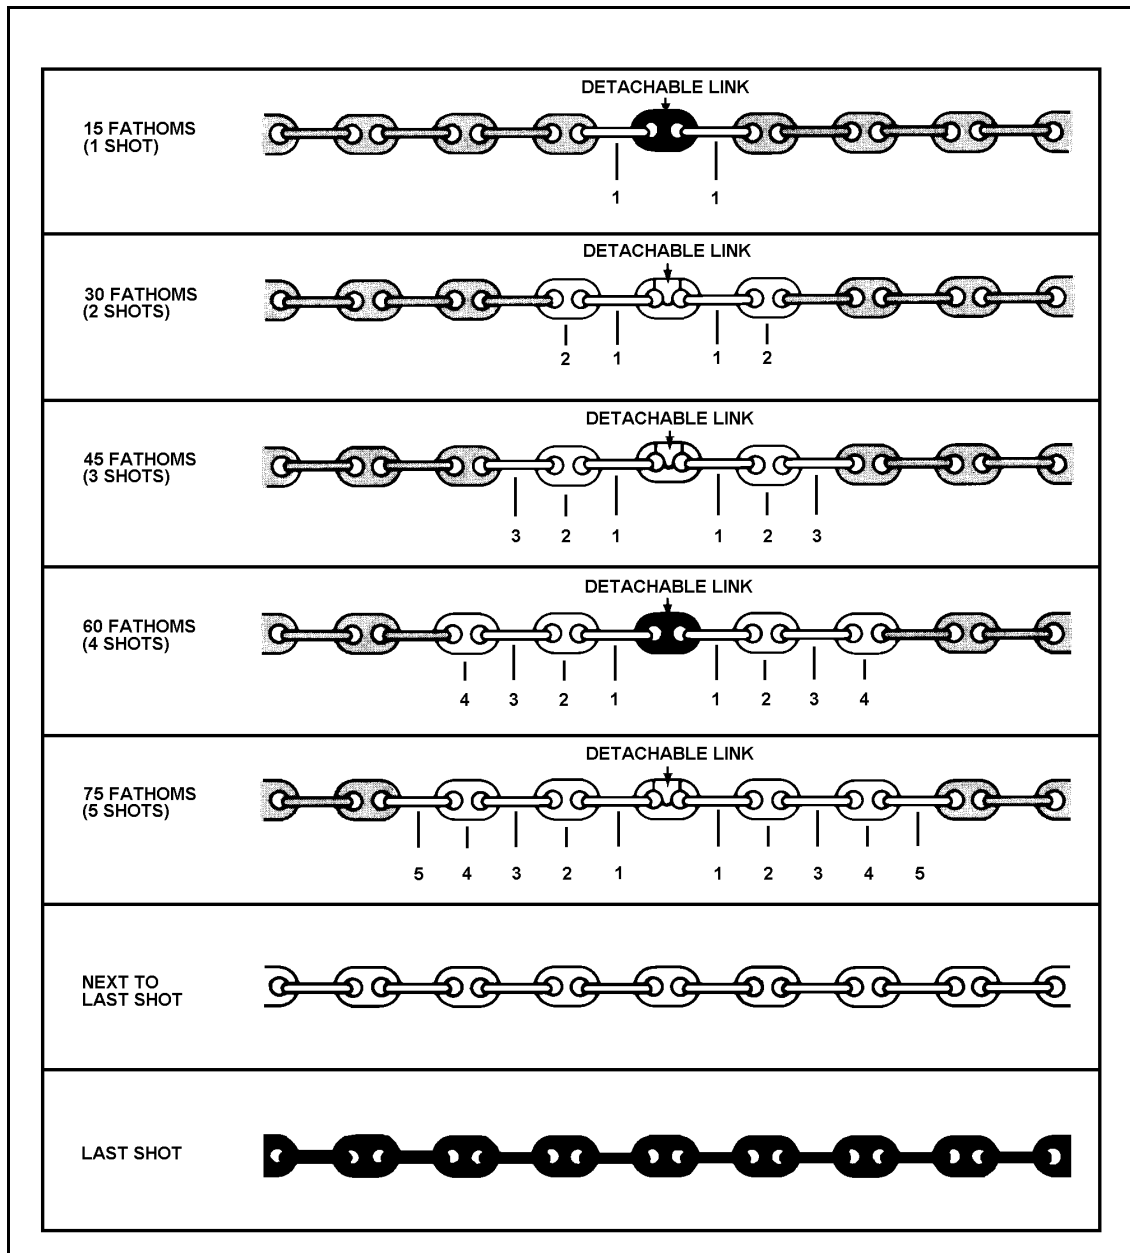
15 FATHOMS (1 SHOT)

DETACHABLE LINK

1 1

30 FATHOMS (2 SHOTS)

DETACHABLE LINK

2 1 1 2

45 FATHOMS (3 SHOTS)

DETACHABLE LINK

3 2 1 1 2 3

60 FATHOMS (4 SHOTS)

DETACHABLE LINK

4 3 2 1 1 2 3 4

75 FATHOMS (5 SHOTS)

DETACHABLE LINK

5 4 3 2 1 1 2 3 4 5

NEXT TO LAST SHOT

LAST SHOT